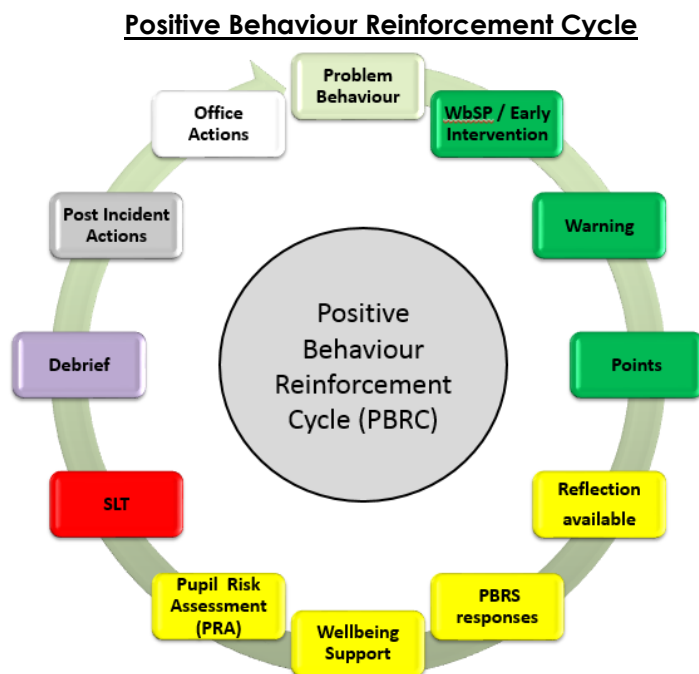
Positive Behaviour Reinforcement Cycle

Problem Behaviour

WbSP / Early Intervention

Warning

Points

Reflection available

PBRS responses

Wellbeing Support

Pupil Risk Assessment (PRA)

SLT

Debrief

Post Incident Actions

Office Actions

Positive Behaviour Reinforcement Cycle (PBRC)